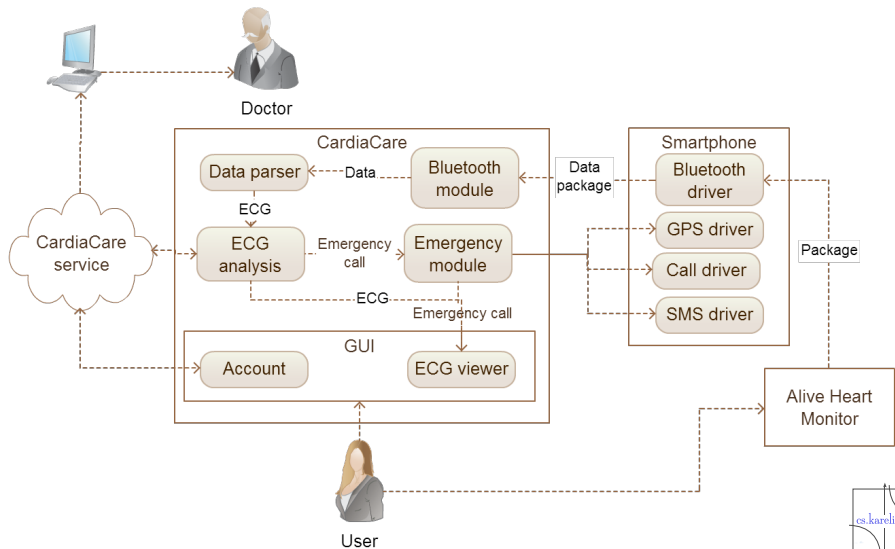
Doctor

CardiaCare

Data parser

Data

Bluetooth module

Data package

Smartphone

Bluetooth driver

ECG

CardiaCare service

ECG analysis

Emergency call

Emergency module

GPS driver

Call driver

Package

ECG

Emergency call

SMS driver

GUI

Account

ECG viewer

Alive Heart Monitor

User

cs.kareli